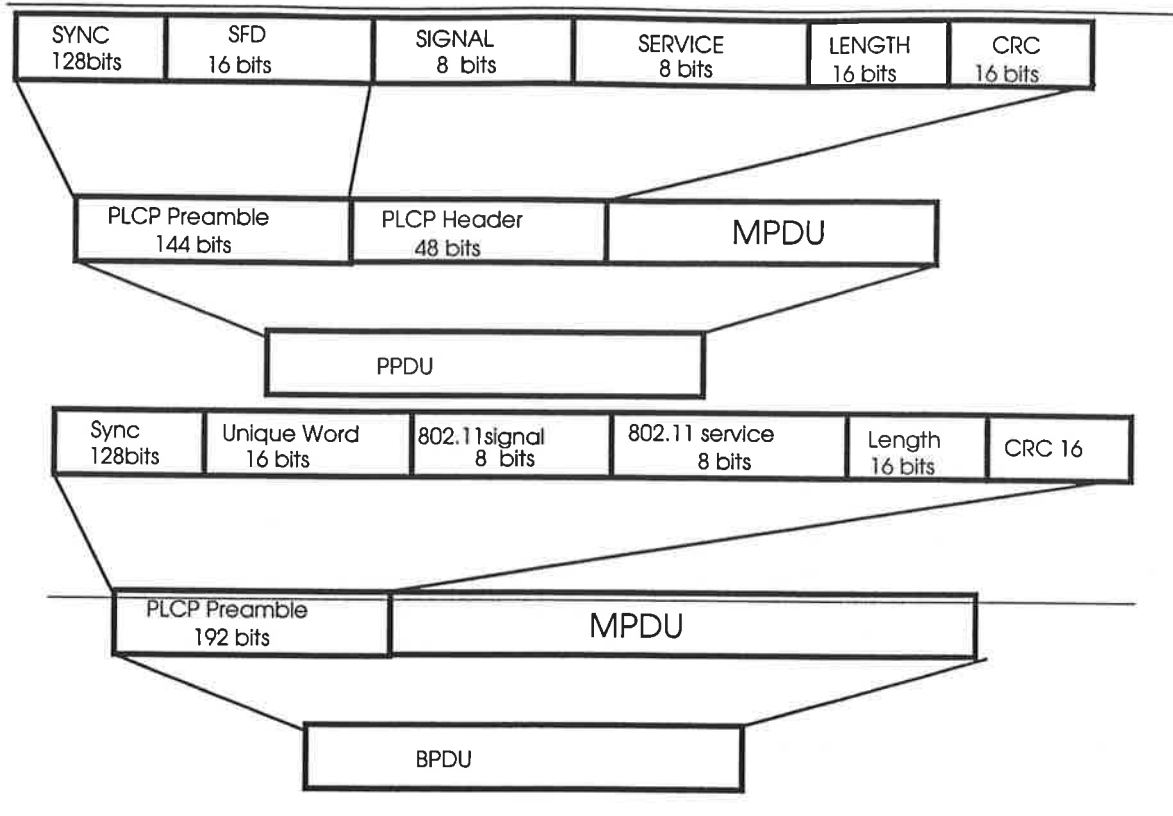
| SYNC 128bits | SFD 16 bits | SIGNAL 8 bits | SERVICE 8 bits | LENGTH 16 bits | CRC 16 bits |
|---|---|---|---|---|---|

| PLCP Preamble 144 bits | PLCP Header 48 bits | MPDU |
|---|---|---|

PPDU

| Sync 128bits | Unique Word 16 bits | 802.11signal 8 bits | 802.11 service 8 bits | Length 16 bits | CRC 16 |
|---|---|---|---|---|---|

| PLCP Preamble 192 bits | MPDU |
|---|---|

BPDU